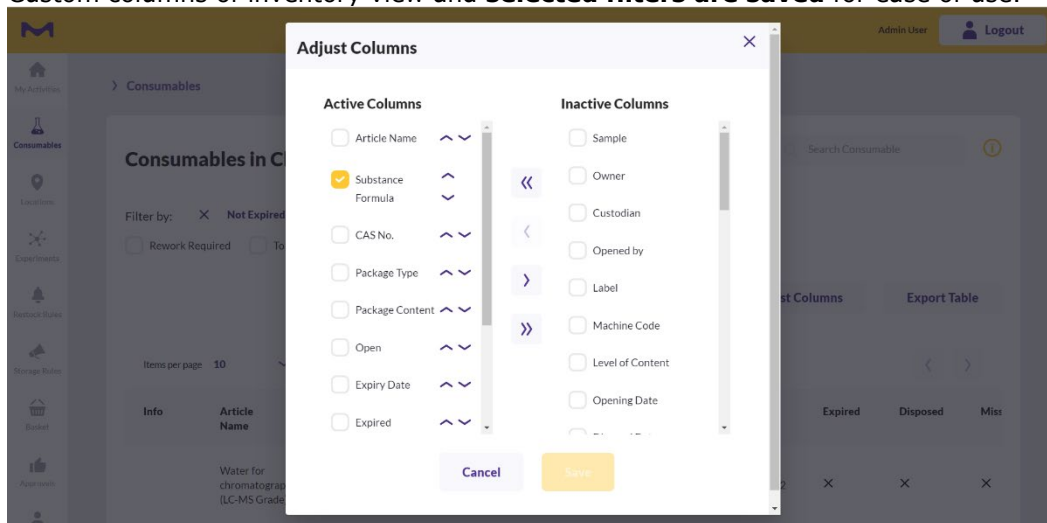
Custom columns of inventory view and **selected filters are saved** for ease of use.

M

Admin User Logout

My Activities

Consumables

Locations

Experiments

Restock Rules

Storage Rules

Basket

Approvals

> Consumables

Consumables in Cl

Filter by: × Not Expired

Rework Required To

Items per page 10

Info Article Name

Water for chromatograp (LC-MS Grade

Search Consumable

st Columns Export Table

Expired Disposed Miss

× × ×

Adjust Columns ×

Active Columns

Article Name

Substance Formula

CAS No.

Package Type

Package Content

Open

Expiry Date

Expired

«

‹

›

»

Inactive Columns

Sample

Owner

Custodian

Opened by

Label

Machine Code

Level of Content

Opening Date

Cancel Save